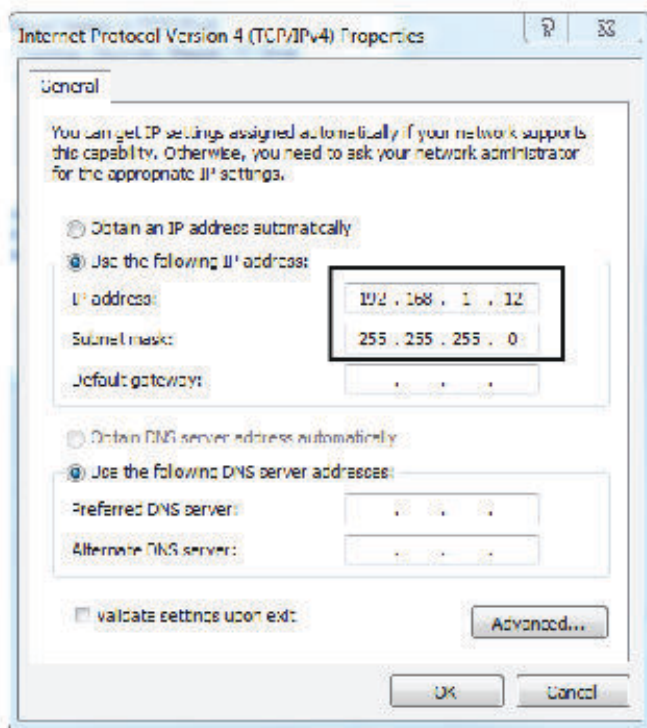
Internet Protocol Version 4 (TCP/IPv4) Properties

?

X

General

You can get IP settings assigned automatically if your network supports this capability. Otherwise, you need to ask your network administrator for the appropriate IP settings.

Obtain an IP address automatically

Use the following IP address:

IP address: 192 . 168 . 1 . 12

Subnet mask: 255 . 255 . 255 . 0

Default gateway: . . .

Obtain DNS server address automatically

Use the following DNS server addresses:

Preferred DNS server: . . .

Alternate DNS server: . . .

Validate settings upon exit

Advanced...

OK

Cancel